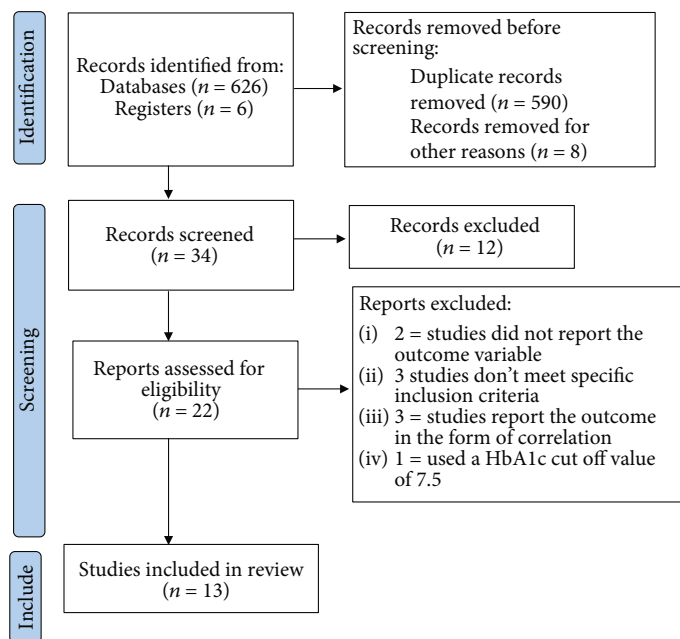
Identification

Records identified from:
Databases ($n = 626$)
Registers ($n = 6$)

Records removed before screening:
Duplicate records removed ($n = 590$)
Records removed for other reasons ($n = 8$)

Screening

Records screened
($n = 34$)

Records excluded
($n = 12$)

Reports assessed for eligibility
($n = 22$)

Reports excluded:
(i) 2 = studies did not report the outcome variable
(ii) 3 studies don't meet specific inclusion criteria
(iii) 3 = studies report the outcome in the form of correlation
(iv) 1 = used a HbA1c cut off value of 7.5

Include

Studies included in review
($n = 13$)